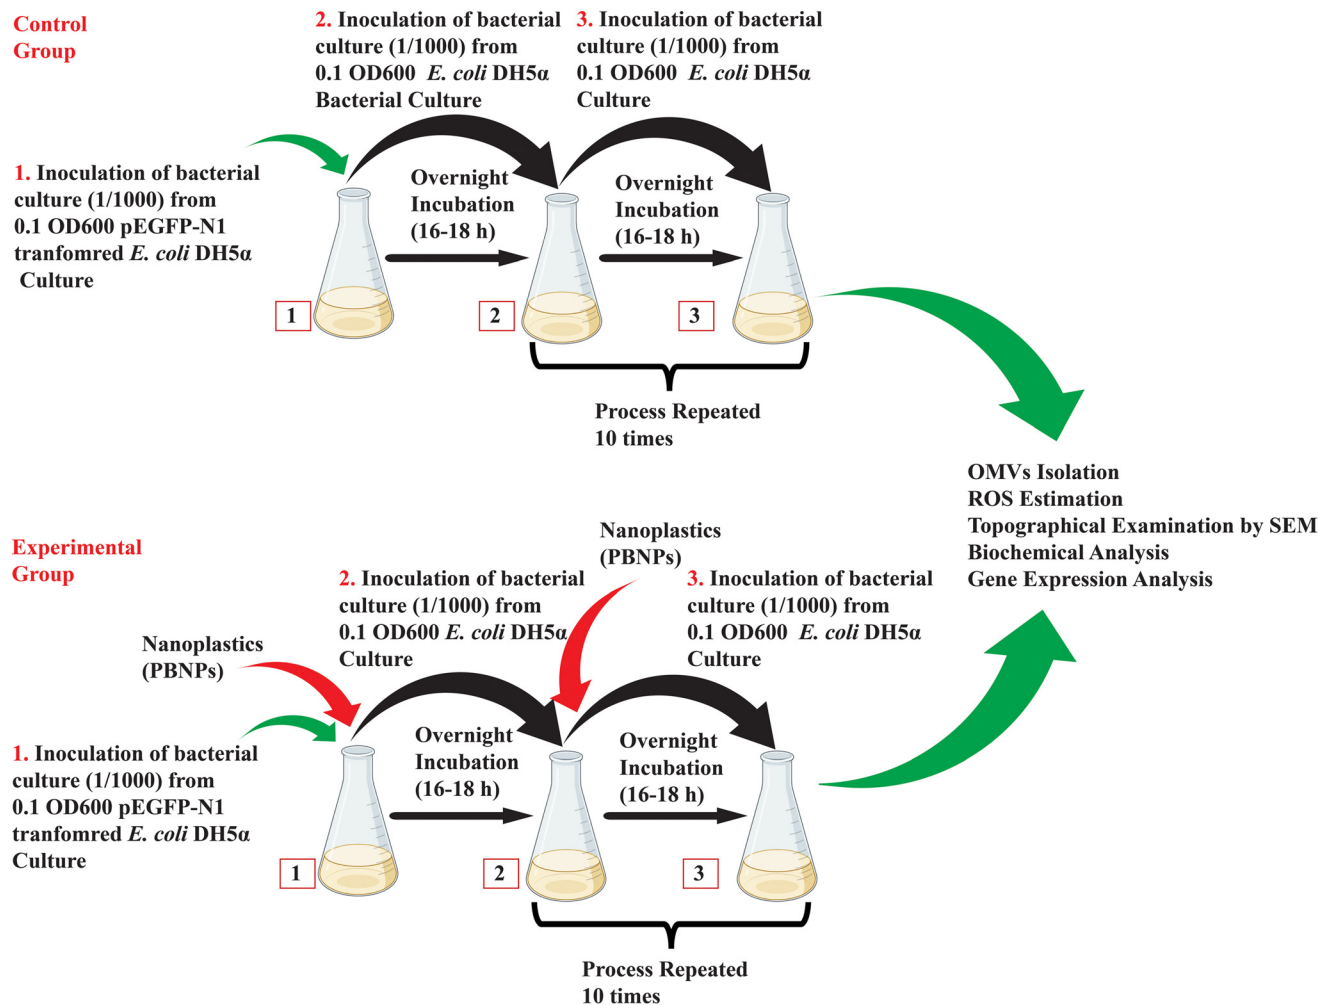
Control Group

2. Inoculation of bacterial culture (1/1000) from 0.1 OD600 *E. coli* DH5α Bacterial Culture

3. Inoculation of bacterial culture (1/1000) from 0.1 OD600 *E. coli* DH5α Culture

1. Inoculation of bacterial culture (1/1000) from 0.1 OD600 pEGFP-N1 tranfomred *E. coli* DH5α Culture

Overnight Incubation (16-18 h)

Overnight Incubation (16-18 h)

1

2

3

Process Repeated 10 times

OMVs Isolation
ROS Estimation
Topographical Examination by SEM
Biochemical Analysis
Gene Expression Analysis

Experimental Group

Nanoplastics (PBNPs)

2. Inoculation of bacterial culture (1/1000) from 0.1 OD600 *E. coli* DH5α Culture

3. Inoculation of bacterial culture (1/1000) from 0.1 OD600 *E. coli* DH5α Culture

Nanoplastics (PBNPs)

1. Inoculation of bacterial culture (1/1000) from 0.1 OD600 pEGFP-N1 tranfomred *E. coli* DH5α Culture

Overnight Incubation (16-18 h)

Overnight Incubation (16-18 h)

1

2

3

Process Repeated 10 times